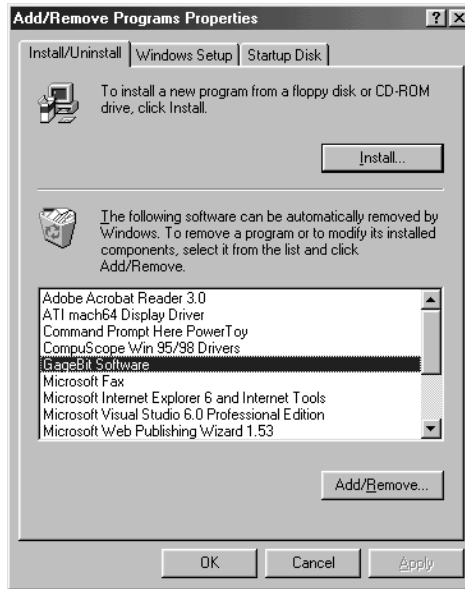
Add/Remove Programs Properties

?

X

Install/Uninstall

Windows Setup

Startup Disk

To install a new program from a floppy disk or CD-ROM drive, click Install.

Install...

The following software can be automatically removed by Windows. To remove a program or to modify its installed components, select it from the list and click Add/Remove.

Adobe Acrobat Reader 3.0
ATI mach64 Display Driver
Command Prompt Here PowerToy
CompuScope Win 95/98 Drivers
GageBit Software
Microsoft Fax
Microsoft Internet Explorer 6 and Internet Tools
Microsoft Visual Studio 6.0 Professional Edition
Microsoft Web Publishing Wizard 1.53

Add/Remove...

OK

Cancel

Apply